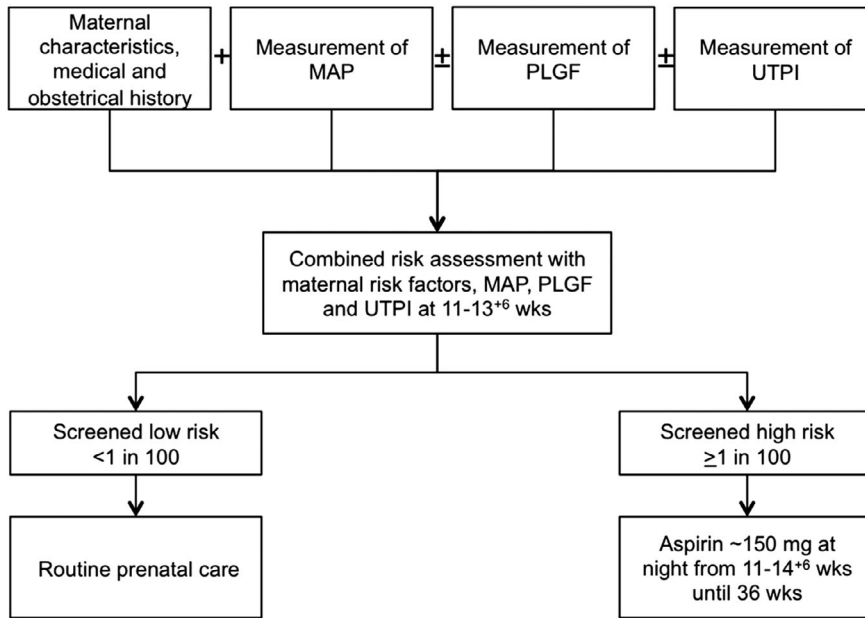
Maternal characteristics, medical and obstetrical history

+

Measurement of MAP

±

Measurement of PLGF

±

Measurement of UTPI

Combined risk assessment with maternal risk factors, MAP, PLGF and UTPI at 11-13$^{+6}$ wks

Screened low risk <1 in 100

Screened high risk $\geq$1 in 100

Routine prenatal care

Aspirin ~150 mg at night from 11-14$^{+6}$ wks until 36 wks